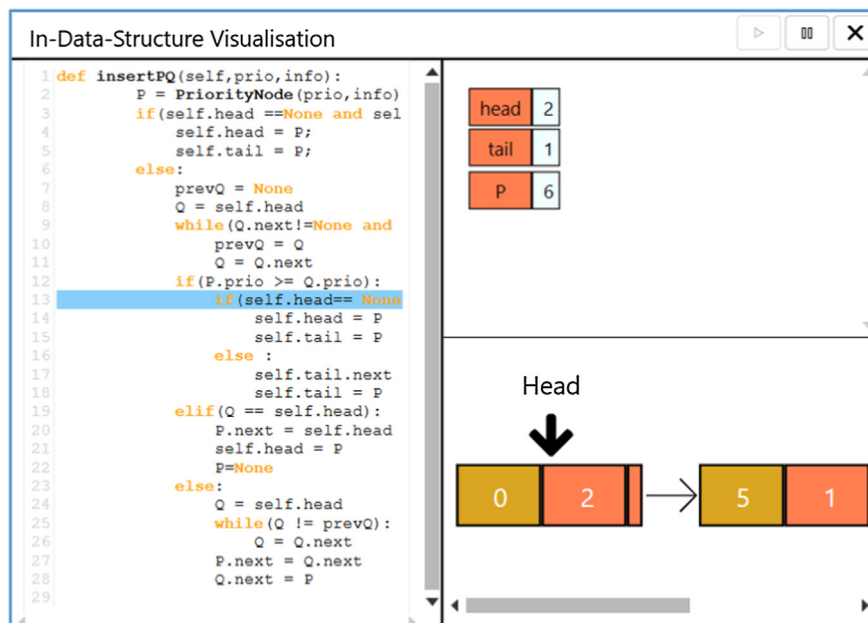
In-Data-Structure Visualisation

1 def insertPQ(self,prio,info):
2         P = PriorityNode(prio,info)
3         if(self.head ==None and sel
4             self.head = P;
5             self.tail = P;
6         else:
7             prevQ = None
8             Q = self.head
9             while(Q.next!=None and
10                prevQ = Q
11                Q = Q.next
12            if(P.prio >= Q.prio):
13                if(self.head== None
14                    self.head = P
15                    self.tail = P
16                else :
17                    self.tail.next
18                    self.tail = P
19            elif(Q == self.head):
20                P.next = self.head
21                self.head = P
22                P=None
23            else:
24                Q = self.head
25                while(Q != prevQ):
26                    Q = Q.next
27                P.next = Q.next
28                Q.next = P
29

| head | 2 |
|---|---|
| tail | 1 |
| P | 6 |

Head

0 2 5 1